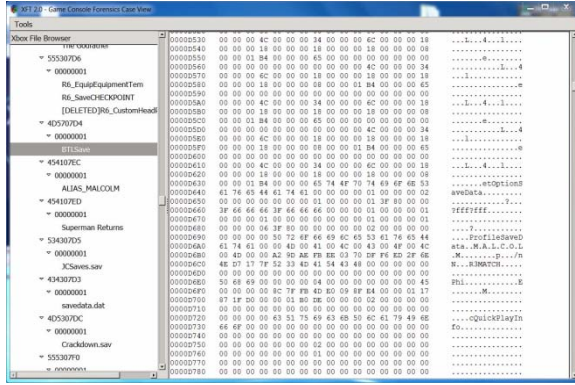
XFT 2.0 - Game Console Forensics Case View

Tools

Xbox File Browser

The Godfather
555307D6
00000001
R6_EquipEquipmentTem
R6_SaveCHECKPOINT
[DELETED]R6_CustomHeadl
4D5707D4
00000001
BTI.Save
454107EC
00000001
ALIAS_MALCOLM
454107ED
00000001
Superman Returns
534307D5
00000001
JCSaves.sav
434307D3
00000001
savedata.dat
4D5307DC
00000001
Crackdown.sav
555307F0
00000001

| | | |
|---|---|---|
| 00000530 | 00 00 00 4C 00 00 00 34 00 00 00 6C 00 00 00 18 | ...L...4...l.... |
| 00000540 | 00 00 00 18 00 00 00 18 00 00 00 18 00 00 00 18 | ................ |
| 00000550 | 00 00 01 B4 00 00 00 65 00 00 00 00 00 00 00 00 | .......e........ |
| 00000560 | 00 00 00 00 00 00 00 00 00 00 00 4C 00 00 00 34 | ...........L...4 |
| 00000570 | 00 00 00 6C 00 00 00 18 00 00 00 18 00 00 00 18 | ...l............ |
| 00000580 | 00 00 00 18 00 00 00 08 00 00 01 B4 00 00 00 65 | ...............e |
| 00000590 | 00 00 00 00 00 00 00 00 00 00 00 00 00 00 00 00 | ................ |
| 000005A0 | 00 00 00 4C 00 00 00 34 00 00 00 6C 00 00 00 18 | ...L...4...l.... |
| 000005B0 | 00 00 00 18 00 00 00 18 00 00 00 18 00 00 00 18 | ................ |
| 000005C0 | 00 00 01 B4 00 00 00 65 00 00 00 00 00 00 00 00 | .......e........ |
| 000005D0 | 00 00 00 00 00 00 00 00 00 00 00 4C 00 00 00 34 | ...........L...4 |
| 000005E0 | 00 00 00 6C 00 00 00 18 00 00 00 18 00 00 00 18 | ...l............ |
| 000005F0 | 00 00 00 18 00 00 00 08 00 00 01 B4 00 00 00 65 | ...............e |
| 00000600 | 00 00 00 00 00 00 00 00 00 00 00 00 00 00 00 00 | ................ |
| 00000610 | 00 00 00 4C 00 00 00 34 00 00 00 6C 00 00 00 18 | ...L...4...l.... |
| 00000620 | 00 00 00 18 00 00 00 18 00 00 00 18 00 00 00 18 | ................ |
| 00000630 | 00 00 01 B4 00 00 00 65 74 4F 70 74 69 6F 6E 53 | .......etOptionS |
| 00000640 | 61 76 65 44 61 74 61 00 00 00 00 00 00 00 00 02 | aveData......... |
| 00000650 | 00 00 00 00 00 00 00 01 00 00 00 01 3F 80 00 00 | ............?... |
| 00000660 | 3F 66 66 66 3F 66 66 66 00 00 00 01 00 00 00 01 | ?fff?fff........ |
| 00000670 | 00 00 00 01 00 00 00 00 00 00 00 01 00 00 00 01 | ................ |
| 00000680 | 00 00 00 00 3F 80 00 00 00 00 00 02 00 00 00 00 | ....?........... |
| 00000690 | 00 00 00 00 50 72 6F 66 69 6C 65 53 61 76 65 44 | ....ProfileSaveD |
| 000006A0 | 61 74 61 00 00 4D 00 41 00 4C 00 43 00 4F 00 4C | ata..M.A.L.C.O.L |
| 000006B0 | 00 4D 00 00 A2 9D AE FB EE 03 70 DF F6 ED 2F 6E | .M........p.../n |
| 000006C0 | 4E D7 17 7F 52 33 4D 41 54 43 48 00 00 00 00 00 | N...R3MATCH..... |
| 000006D0 | 00 00 00 00 00 00 00 00 00 00 00 00 00 00 00 00 | ................ |
| 000006E0 | 50 68 69 00 00 00 00 04 00 00 00 00 00 00 00 45 | Phi............E |
| 000006F0 | 00 00 00 00 8C 7F FB 4D 80 09 8F 84 00 00 01 17 | .......M........ |
| 00000700 | 87 1F D0 00 00 01 B0 DE 00 00 00 02 00 00 00 00 | ................ |
| 00000710 | 00 00 00 00 00 00 00 00 00 00 00 00 00 00 00 00 | ................ |
| 00000720 | 00 00 00 00 63 51 75 69 63 6B 50 6C 61 79 49 6E | ....cQuickPlayIn |
| 00000730 | 66 6F 00 00 00 00 00 00 00 00 00 00 00 00 00 00 | fo.............. |
| 00000740 | 00 00 00 00 00 00 00 00 00 00 00 00 00 00 00 00 | ................ |
| 00000750 | 00 00 00 00 00 00 00 00 00 00 00 00 00 00 00 00 | ................ |
| 00000760 | 00 00 00 00 00 00 00 01 00 00 00 00 00 00 00 00 | ................ |
| 00000770 | 00 00 00 00 00 00 00 00 00 00 00 00 00 00 00 00 | ................ |
| 00000780 | 00 00 00 00 00 00 00 00 00 00 00 00 00 00 00 00 | ................ |